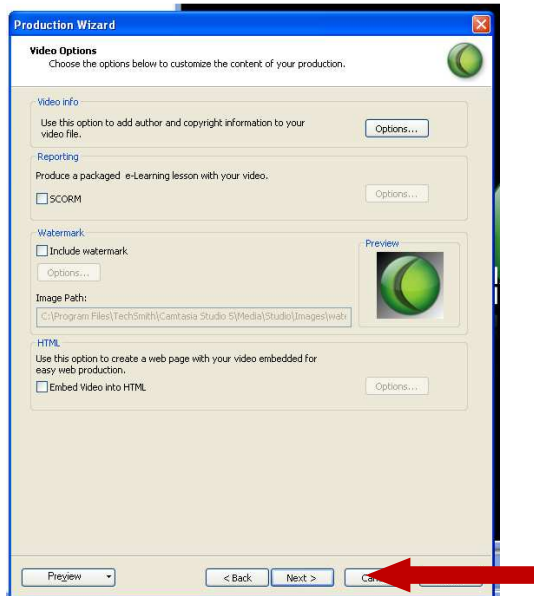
Production Wizard

Video Options
Choose the options below to customize the content of your production.

Video info
Use this option to add author and copyright information to your video file.
Options...

Reporting
Produce a packaged e-Learning lesson with your video.
SCORM
Options...

Watermark
Include watermark
Options...
Preview
Image Path:
C:\Program Files\TechSmith\Camtasia Studio 5\Media\Studio\Images\wate

HTML
Use this option to create a web page with your video embedded for easy web production.
Embed Video into HTML
Options...

Preview
< Back
Next >
Ca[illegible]